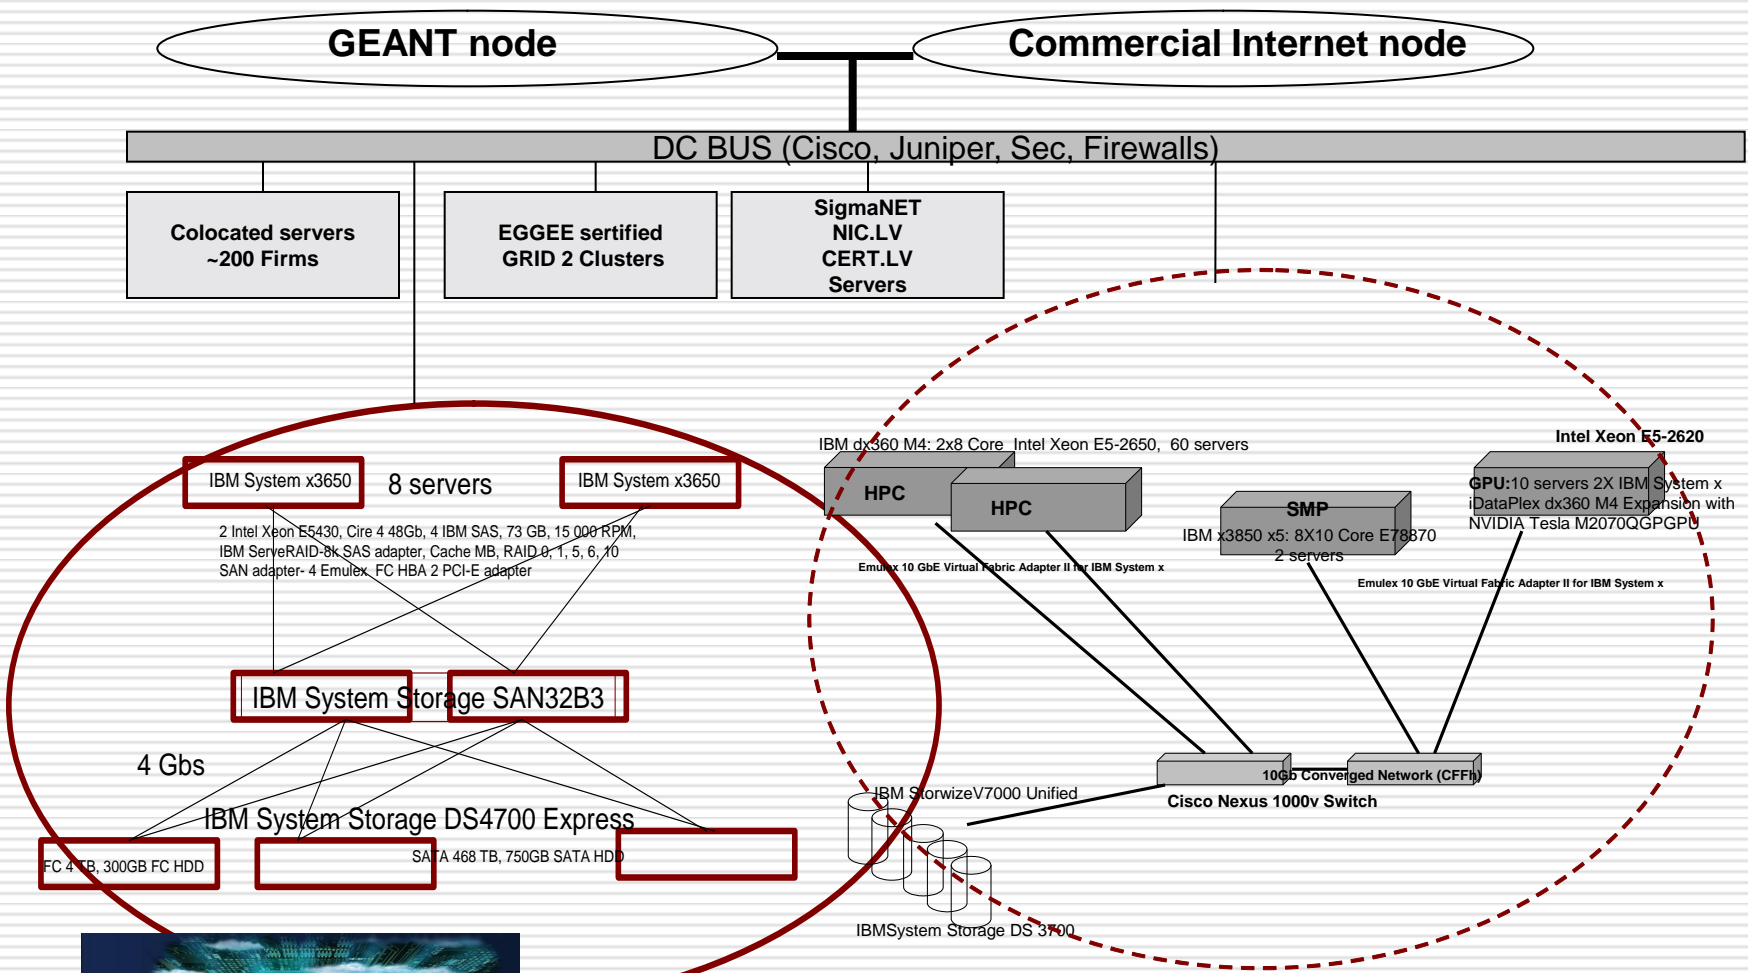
GEANT node

Commercial Internet node

DC BUS (Cisco, Juniper, Sec, Firewalls)

Colocated servers
~200 Firms

EGGEE sertified
GRID 2 Clusters

SigmaNET
NIC.LV
CERT.LV
Servers

IBM System x3650

8 servers

IBM System x3650

2 Intel Xeon E5430, Cire 4 48Gb, 4 IBM SAS, 73 GB, 15 000 RPM, IBM ServeRAID-8k SAS adapter, Cache MB, RAID 0, 1, 5, 6, 10
SAN adapter- 4 Emulex FC HBA 2 PCI-E adapter

IBM System Storage SAN32B3

4 Gbs

IBM System Storage DS4700 Express

FC 4 TB, 300GB FC HDD

SATA 468 TB, 750GB SATA HDD

IBM dx360 M4: 2x8 Core Intel Xeon E5-2650, 60 servers

HPC

HPC

Emulex 10 GbE Virtual Fabric Adapter II for IBM System x

SMP

IBM x3850 x5: 8X10 Core E78870
2 servers

Intel Xeon E5-2620

GPU:10 servers 2X IBM System x iDataPlex dx360 M4 Expansion with NVIDIA Tesla M2070QGPGPU

Emulex 10 GbE Virtual Fabric Adapter II for IBM System x

10Gb Converged Network (CFFh)

Cisco Nexus 1000v Switch

IBM StorwizeV7000 Unified

IBMSystem Storage DS 3700